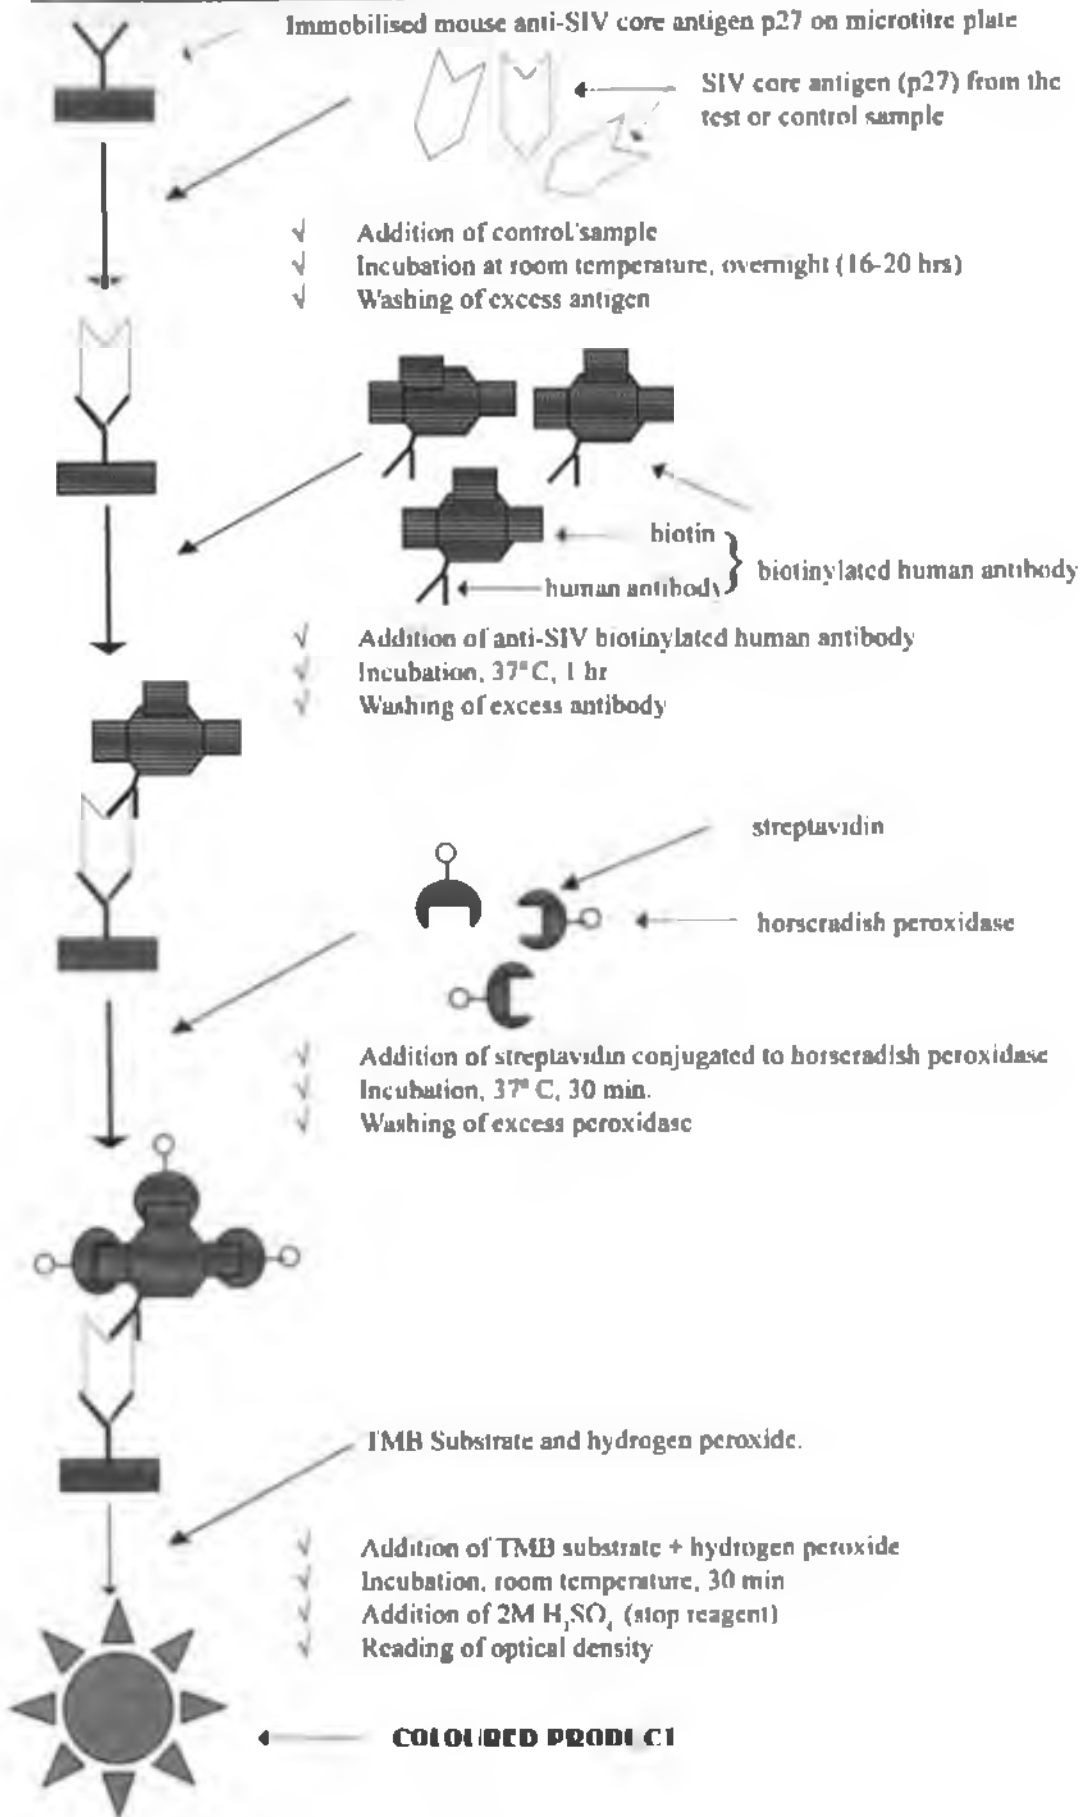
Immobilised mouse anti-SIV core antigen p27 on microtitre plate

SIV core antigen (p27) from the test or control sample

√ Addition of control/sample
√ Incubation at room temperature, overnight (16-20 hrs)
√ Washing of excess antigen

biotin
human antibody
biotinylated human antibody

√ Addition of anti-SIV biotinylated human antibody
√ Incubation, 37° C, 1 hr
√ Washing of excess antibody

streptavidin

horseradish peroxidase

√ Addition of streptavidin conjugated to horseradish peroxidase
√ Incubation, 37° C, 30 min.
√ Washing of excess peroxidase

TMB Substrate and hydrogen peroxide.

√ Addition of TMB substrate + hydrogen peroxide
√ Incubation, room temperature, 30 min
√ Addition of 2M $H_2SO_4$ (stop reagent)
√ Reading of optical density

COLOURED PRODUCT